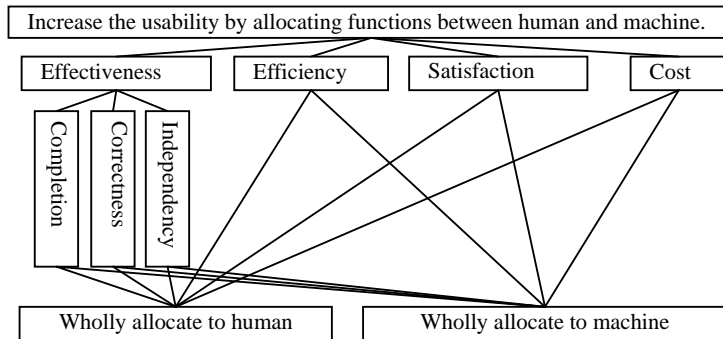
Increase the usability by allocating functions between human and machine.

Effectiveness

Efficiency

Satisfaction

Cost

Completion

Correctness

Independency

Wholly allocate to human

Wholly allocate to machine